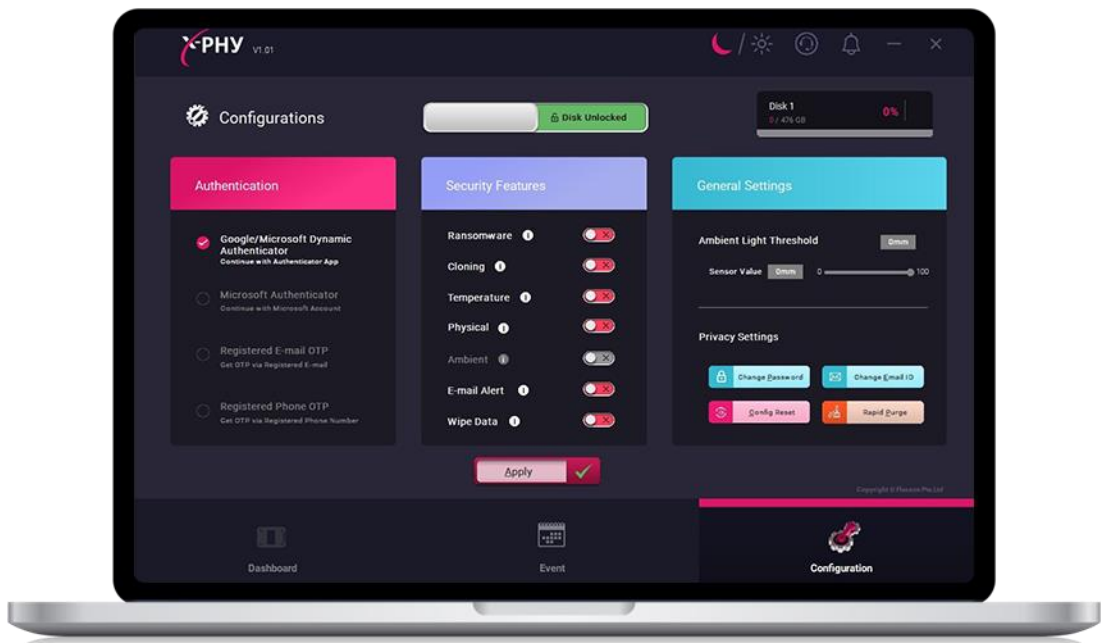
XPHY V1.01

Configurations

Disk Unlocked

Disk 1
0 / 476 GB
0%

Authentication

Google/Microsoft Dynamic Authenticator
Continue with Authenticator App

Microsoft Authenticator
Continue with Microsoft Account

Registered E-mail OTP
Get OTP via Registered E-mail

Registered Phone OTP
Get OTP via Registered Phone Number

Security Features

Ransomware
Cloning
Temperature
Physical
Ambient
E-mail Alert
Wipe Data

General Settings

Ambient Light Threshold
0mm
Sensor Value 0mm 0 100

Privacy Settings

Change Password
Change Email ID
Config Reset
Rapid Purge

Apply

Copyright © Flexxon Pte Ltd

Dashboard
Event
Configuration